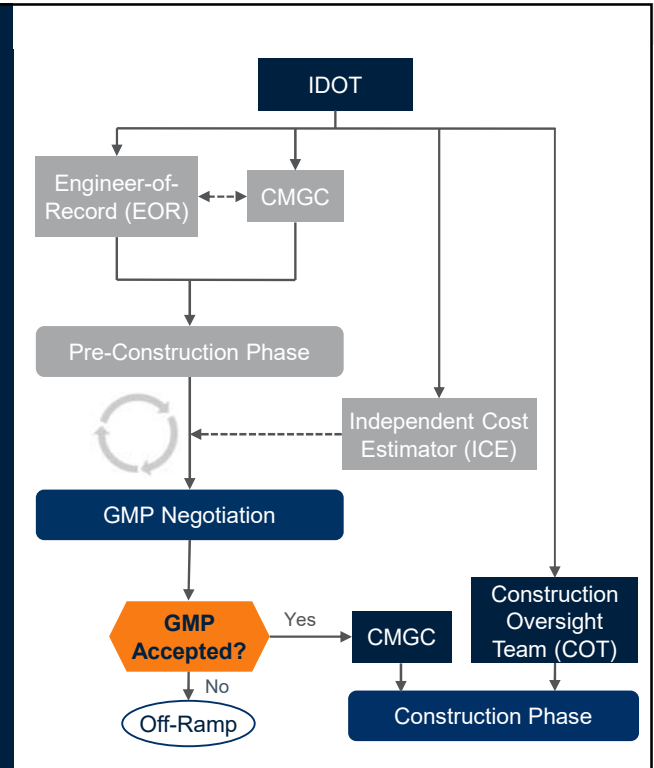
IDOT

Engineer-of-Record (EOR)

CMGC

Pre-Construction Phase

Independent Cost Estimator (ICE)

GMP Negotiation

GMP Accepted?

Yes

No

Off-Ramp

CMGC

Construction Oversight Team (COT)

Construction Phase